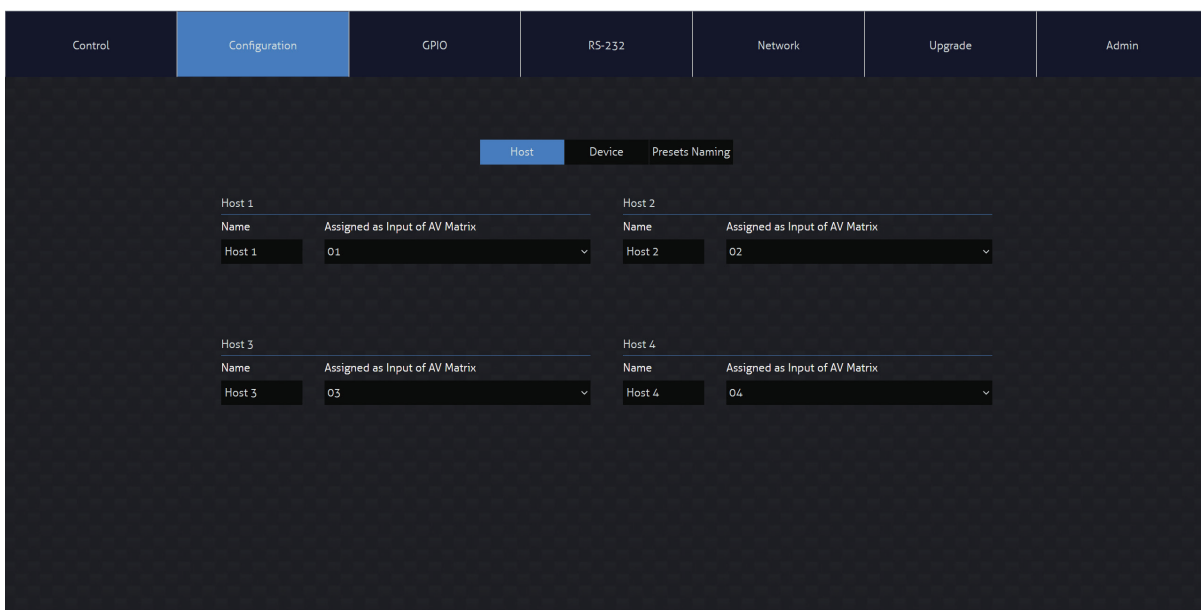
Control | Configuration | GPIO | RS-232 | Network | Upgrade | Admin

Host | Device | Presets Naming

Host 1
Name
Assigned as Input of AV Matrix
Host 1
01

Host 2
Name
Assigned as Input of AV Matrix
Host 2
02

Host 3
Name
Assigned as Input of AV Matrix
Host 3
03

Host 4
Name
Assigned as Input of AV Matrix
Host 4
04